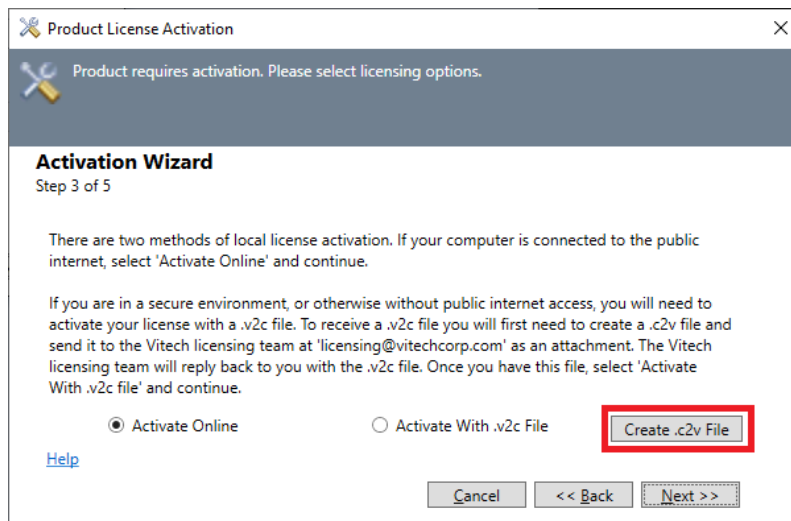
Product License Activation

Product requires activation. Please select licensing options.

Activation Wizard
Step 3 of 5

There are two methods of local license activation. If your computer is connected to the public internet, select 'Activate Online' and continue.

If you are in a secure environment, or otherwise without public internet access, you will need to activate your license with a .v2c file. To receive a .v2c file you will first need to create a .c2v file and send it to the Vitech licensing team at 'licensing@vitechcorp.com' as an attachment. The Vitech licensing team will reply back to you with the .v2c file. Once you have this file, select 'Activate With .v2c file' and continue.

Activate Online

Activate With .v2c File

Create .c2v File

Help

Cancel

<< Back

Next >>